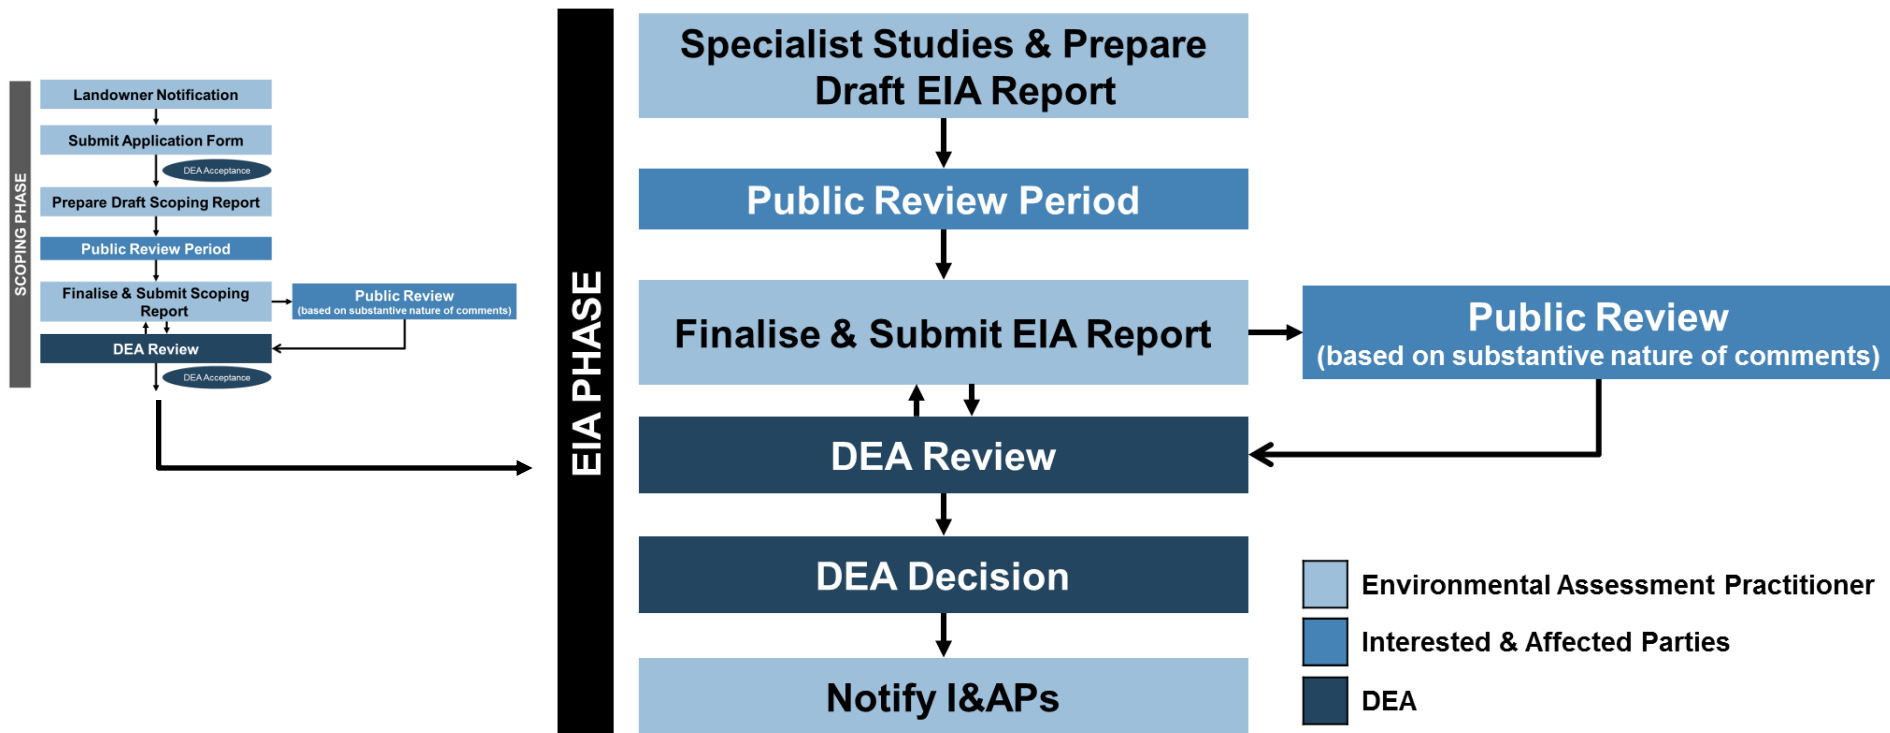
SCOPING PHASE

Landowner Notification

Submit Application Form

DEA Acceptance

Prepare Draft Scoping Report

Public Review Period

Finalise & Submit Scoping Report

Public Review
(based on substantive nature of comments)

DEA Review

DEA Acceptance

EIA PHASE

Specialist Studies & Prepare Draft EIA Report

Public Review Period

Finalise & Submit EIA Report

Public Review
(based on substantive nature of comments)

DEA Review

DEA Decision

Notify I&APs

Environmental Assessment Practitioner

Interested & Affected Parties

DEA